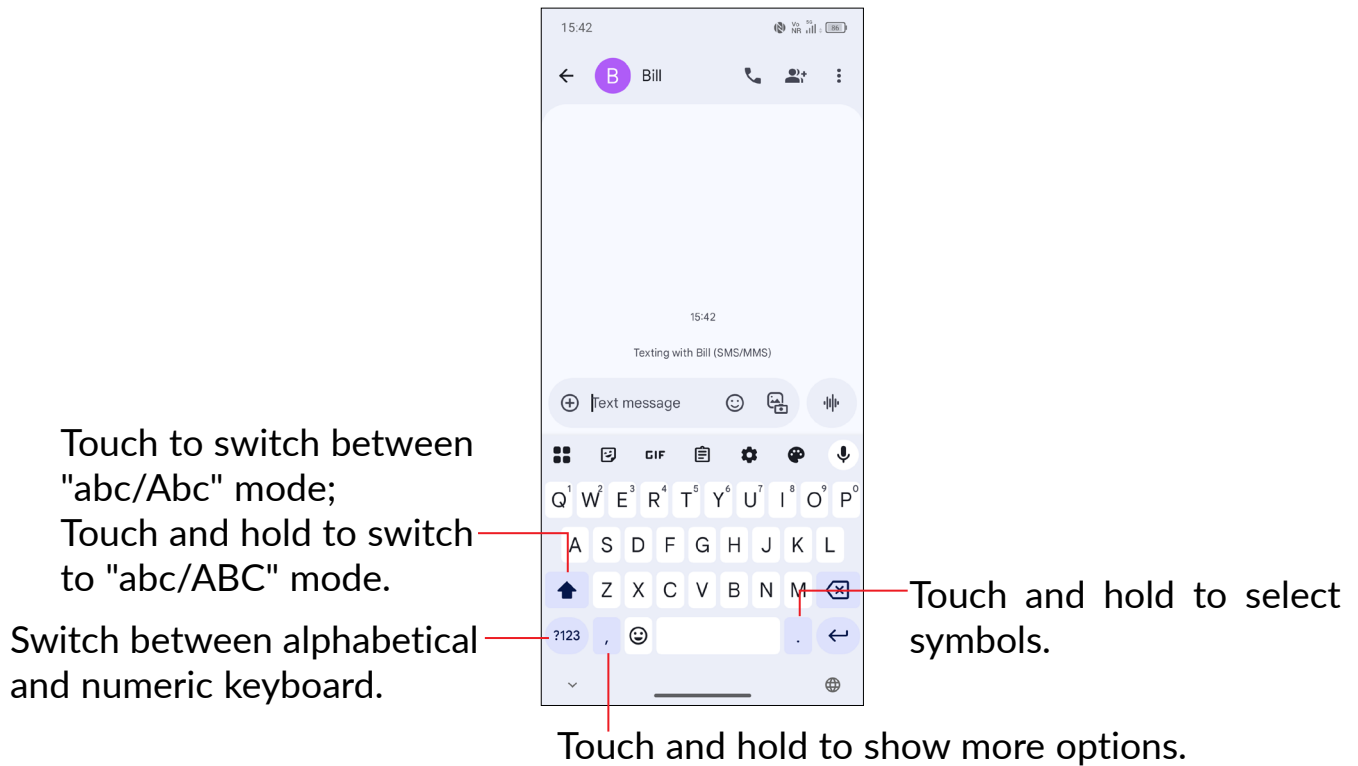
15:42

B Bill

15:42

Texting with Bill (SMS/MMS)

Text message

GIF

Q 1 W 2 E 3 R 4 T 5 Y 6 U 7 I 8 O 9 P 0

A S D F G H J K L

Z X C V B N M

?123 , .

Touch to switch between "abc/Abc" mode;
Touch and hold to switch to "abc/ABC" mode.

Switch between alphabetical and numeric keyboard.

Touch and hold to select symbols.

Touch and hold to show more options.